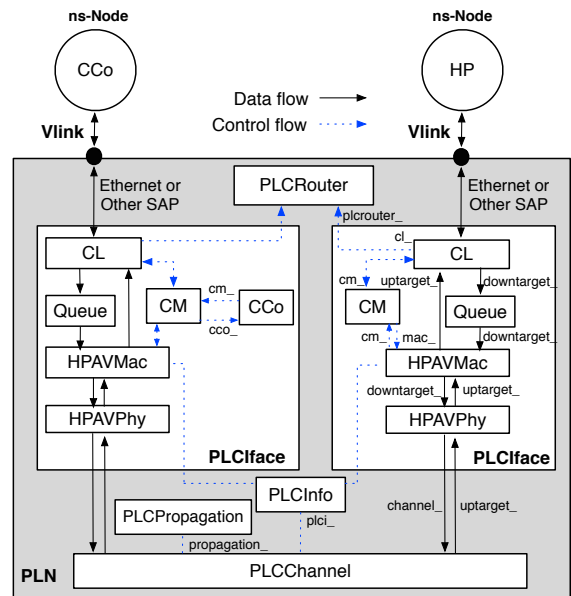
ns-Node

CCo

ns-Node

HP

Data flow

Control flow

Vlink

Vlink

Ethernet or Other SAP

PLCRouter

Ethernet or Other SAP

plcrouter_

cl_

CL

cm_

CM

CCo

cco_

Queue

HPAVMac

HPAVPhy

PLCIface

CL

cm_

uptarget_

downtarget_

CM

Queue

cm_

mac_

downtarget_

HPAVMac

downtarget_

uptarget_

HPAVPhy

PLCIface

PLCInfo

PLCPropagation

plci_

channel_

uptarget_

propagation_

PLN

PLCChannel